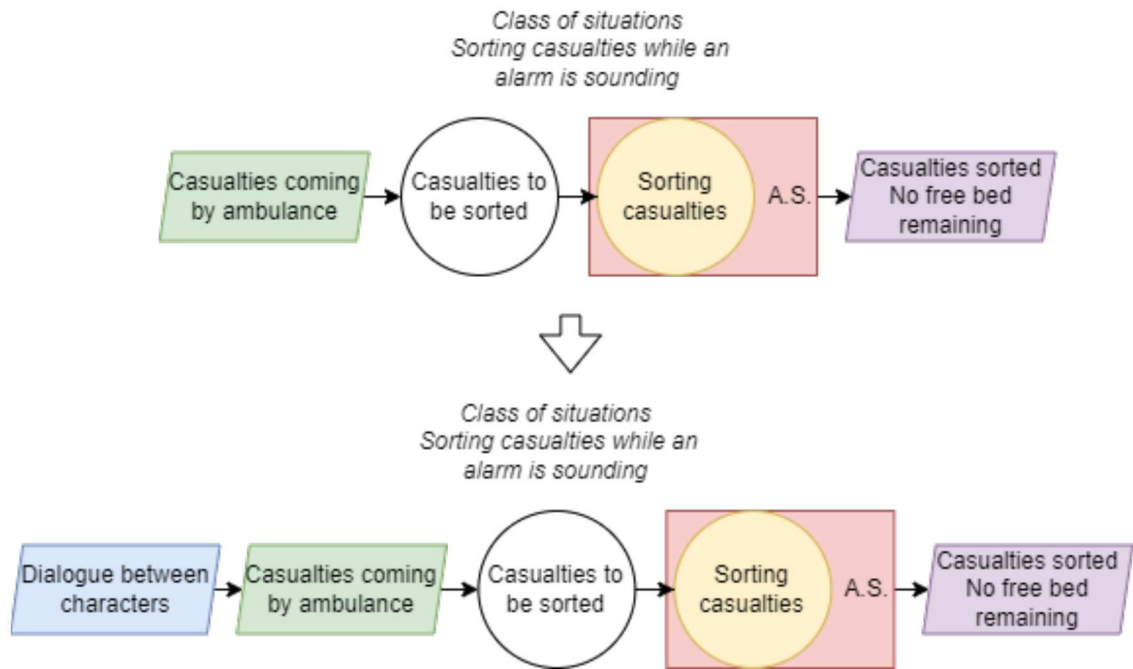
Class of situations
Sorting casualties while an alarm is sounding

Casualties coming by ambulance

Casualties to be sorted

Sorting casualties

A.S.

Casualties sorted
No free bed remaining

Class of situations
Sorting casualties while an alarm is sounding

Dialogue between characters

Casualties coming by ambulance

Casualties to be sorted

Sorting casualties

A.S.

Casualties sorted
No free bed remaining